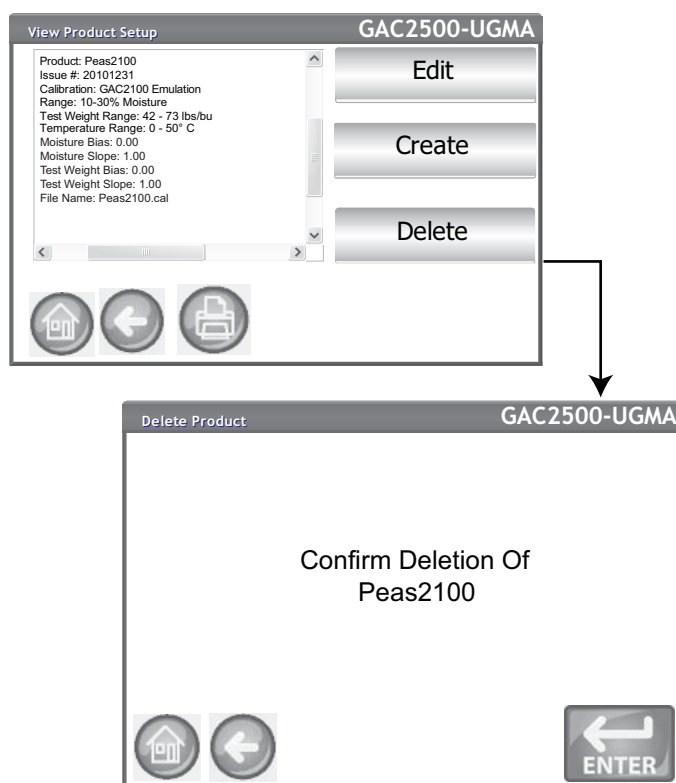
View Product Setup
GAC2500-UGMA

Product: Peas2100
Issue #: 20101231
Calibration: GAC2100 Emulation
Range: 10-30% Moisture
Test Weight Range: 42 - 73 lbs/bu
Temperature Range: 0 - 50° C
Moisture Bias: 0.00
Moisture Slope: 1.00
Test Weight Bias: 0.00
Test Weight Slope: 1.00
File Name: Peas2100.cal

Edit

Create

Delete

Delete Product
GAC2500-UGMA

Confirm Deletion Of
Peas2100

ENTER